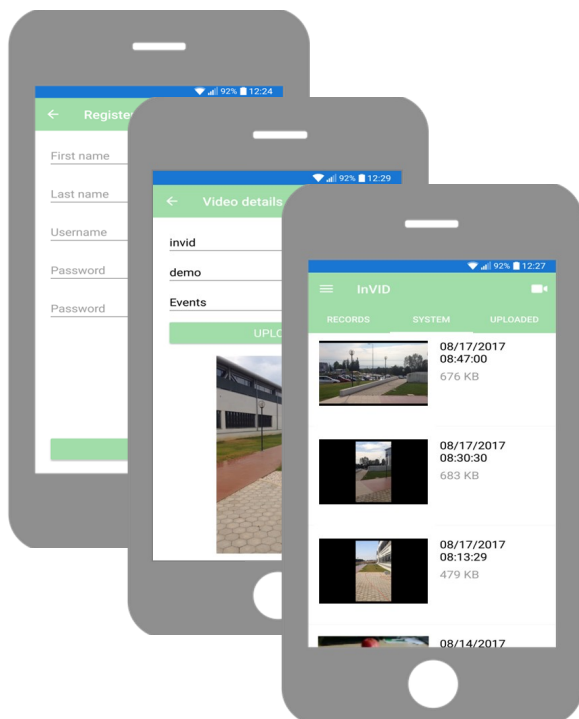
92% 12:24

← Registe

First name

Last name

Username

Password

Password

92% 12:29

← Video details

invid

demo

Events

UPLO

92% 12:27

InVID

RECORDS SYSTEM UPLOADED

08/17/2017
08:47:00
676 KB

08/17/2017
08:30:30
683 KB

08/17/2017
08:13:29
479 KB

08/14/2017